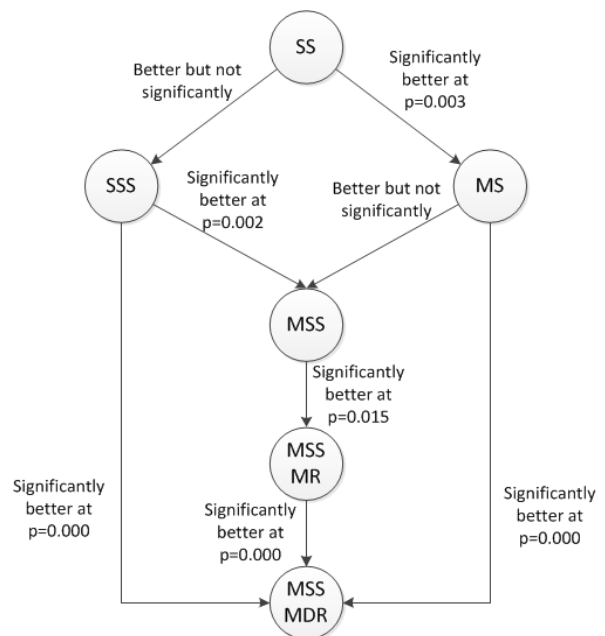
SS

Better but not significantly

Significantly better at p=0.003

SSS

Significantly better at p=0.002

Better but not significantly

MS

MSS

Significantly better at p=0.015

MSS MR

Significantly better at p=0.000

Significantly better at p=0.000

Significantly better at p=0.000

MSS MDR